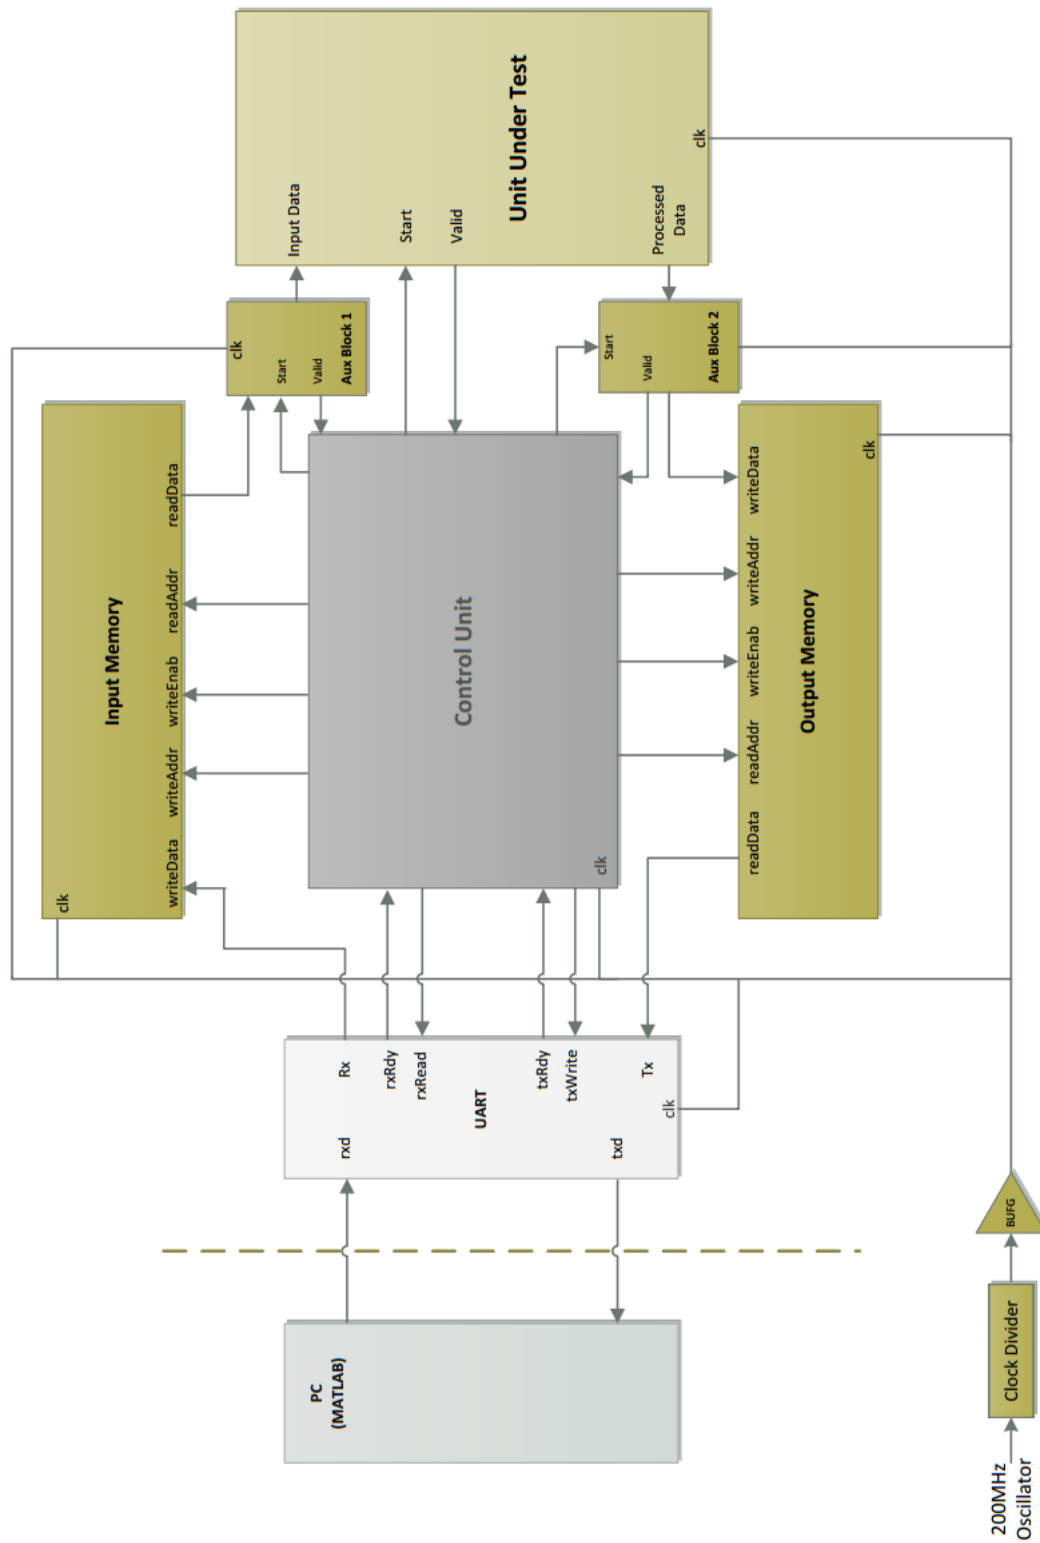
Unit Under Test
Input Data
Start
Valid
Processed Data
clk

Aux Block 1
clk
Start
Valid

Aux Block 2
Start
Valid

Input Memory
readData
readAddr
writeEnab
writeAddr
writeData
clk

Control Unit
clk

Output Memory
writeData
writeAddr
writeEnab
readAddr
readData
clk

UART
Rx
rxRdy
rxRead
txRdy
txWrite
Tx
clk
rxd
txd

PC
(MATLAB)

BUFG

Clock Divider

200MHz
Oscillator